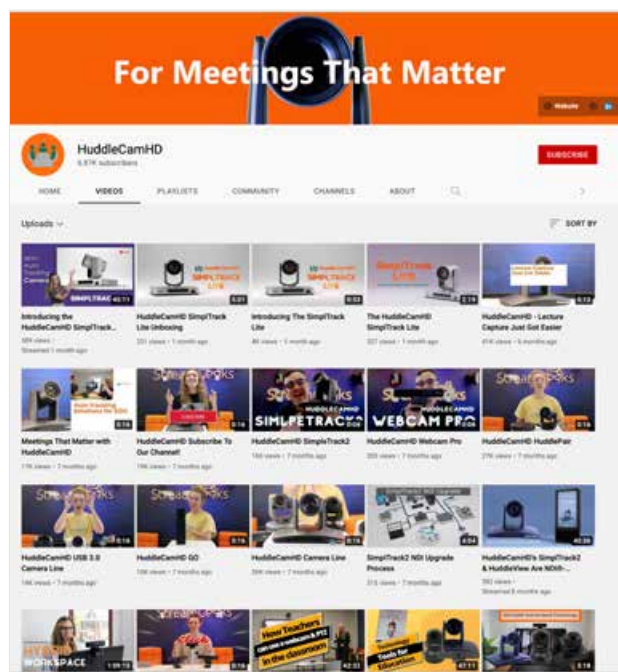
For Meetings That Matter

Website

HuddleCamHD
6.87K subscribers

SUBSCRIBE

HOME VIDEOS PLAYLISTS COMMUNITY CHANNELS ABOUT

Uploads

SORT BY

SIMPLTRACK 40:11
Introducing the HuddleCamHD SimplTrack...
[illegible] views
Streamed 1 month ago

SimplTrack LITE 5:01
HuddleCamHD SimplTrack Lite Unboxing
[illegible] views • 1 month ago

SimplTrack LITE 0:53
Introducing The SimplTrack Lite
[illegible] views • 1 month ago

SimplTrack LITE 2:19
The HuddleCamHD SimplTrack Lite
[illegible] views • 1 month ago

0:13
HuddleCamHD - Lecture Capture Just Got Easier
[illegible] views • 5 months ago

0:16
Meetings That Matter with HuddleCamHD
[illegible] views • 7 months ago

0:16
HuddleCamHD Subscribe To Our Channel!
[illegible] views • 7 months ago

SIMPLTRACK2 0:16
HuddleCamHD SimpleTrack2
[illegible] views • 7 months ago

WEBCAM PRO 0:16
HuddleCamHD Webcam Pro
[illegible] views • 7 months ago

0:16
HuddleCamHD HuddlePair
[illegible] views • 7 months ago

0:16
HuddleCamHD USB 3.0 Camera Line
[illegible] views • 7 months ago

0:16
HuddleCamHD GO
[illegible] views • 7 months ago

0:16
HuddleCamHD Camera Line
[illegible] views • 7 months ago

4:04
SimplTrack2 NDI Upgrade Process
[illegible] views • 7 months ago

40:20
HuddleCamHD's SimplTrack2 & HuddleView Are NDI®-...
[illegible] views
Streamed 8 months ago

HYBRID WORKSPACE 1:09:18

How Teachers can use trackers & PTZ in the classroom 42:33

Tools for Education 47:11